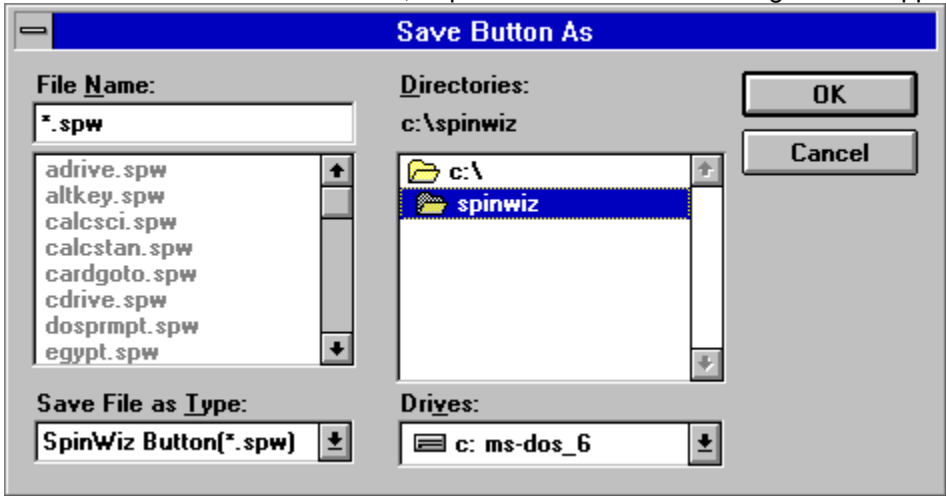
Save Button As

File Name:
*.spw

adrive.spw
altkey.spw
calcsci.spw
calcstan.spw
cardgoto.spw
cdrive.spw
dosprmpt.spw
egypt.spw

Save File as Type:
SpinWiz Button(*.spw)

Directories:
c:\spinwiz

c:\
spinwiz

Drives:
c: ms-dos_6

OK
Cancel